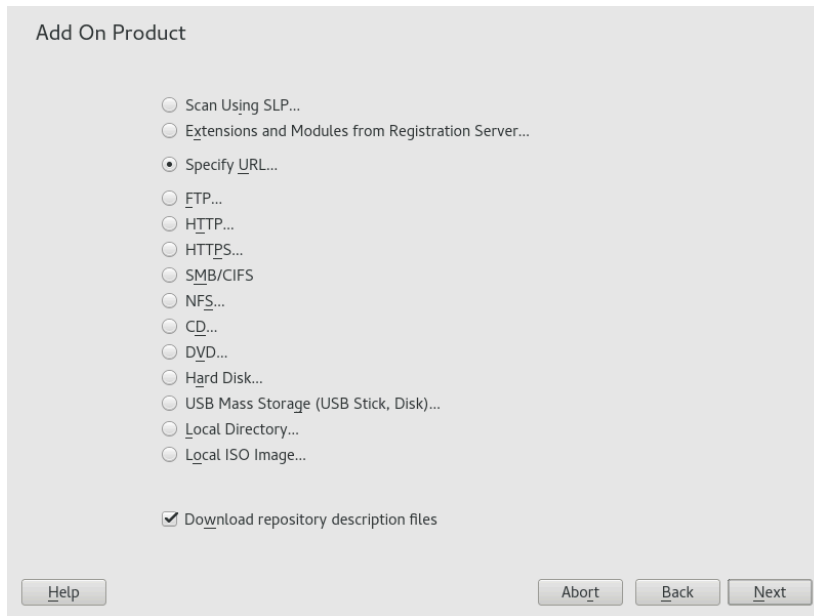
Add On Product

Scan Using SLP...
Extensions and Modules from Registration Server...
Specify URL...
FTP...
HTTP...
HTTPS...
SMB/CIFS
NFS...
CD...
DVD...
Hard Disk...
USB Mass Storage (USB Stick, Disk)...
Local Directory...
Local ISO Image...

Download repository description files

Help

Abort

Back

Next